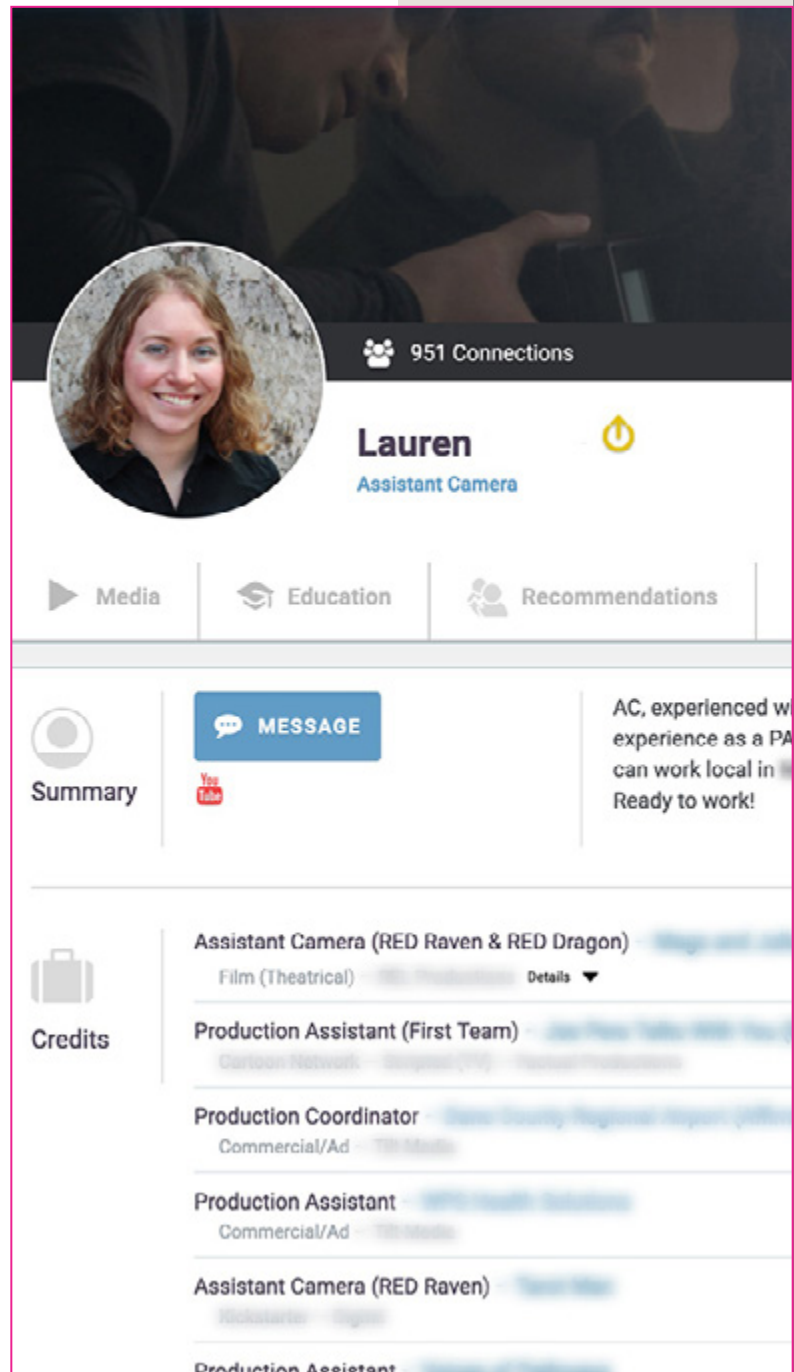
951 Connections

Lauren
Assistant Camera

Media | Education | Recommendations

Summary

MESSAGE

You Tube

AC, experienced w
experience as a PA
can work local in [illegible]
Ready to work!

Credits

Assistant Camera (RED Raven & RED Dragon) – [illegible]
Film (Theatrical) – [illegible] Details ▼

Production Assistant (First Team) – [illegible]
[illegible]

Production Coordinator – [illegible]
Commercial/Ad – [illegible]

Production Assistant – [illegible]
Commercial/Ad – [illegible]

Assistant Camera (RED Raven) – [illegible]
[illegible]

Production Assistant – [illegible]